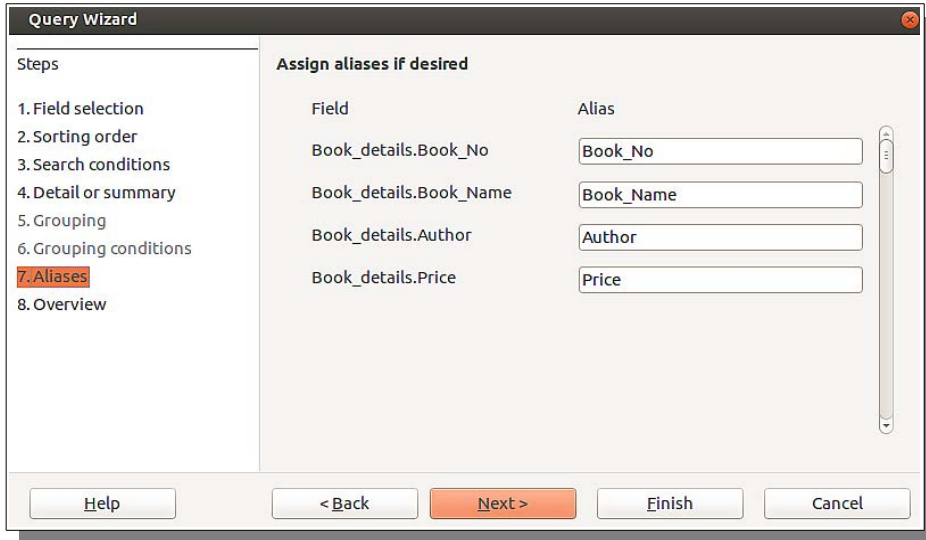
Query Wizard

Steps

1. Field selection
2. Sorting order
3. Search conditions
4. Detail or summary
5. Grouping
6. Grouping conditions
7. Aliases
8. Overview

Assign aliases if desired

| Field | Alias |
|---|---|
| Book_details.Book_No | Book_No |
| Book_details.Book_Name | Book_Name |
| Book_details.Author | Author |
| Book_details.Price | Price |

Help

< Back

Next >

Finish

Cancel